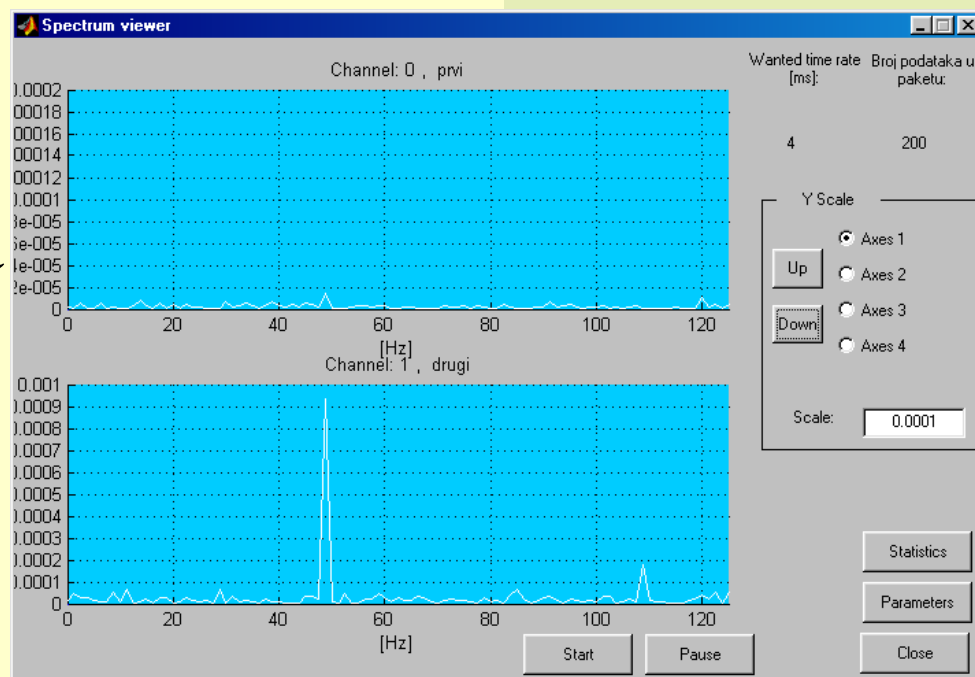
Spectrum viewer

Channel: 0 , prvi

).0002
)0018
)0016
)0014
)0012
).0001
3e-005
3e-005
4e-005
2e-005
0

0 20 40 60 80 100 120

[Hz]

Channel: 1 , drugi

0.001
).0009
).0008
).0007
).0006
).0005
).0004
).0003
).0002
).0001
0

0 20 40 60 80 100 120

[Hz]

Wanted time rate [ms]:

Broj podataka u paketu:

4

200

Y Scale

Up

Down

Axes 1

Axes 2

Axes 3

Axes 4

Scale:

0.0001

Statistics

Parameters

Start

Pause

Close